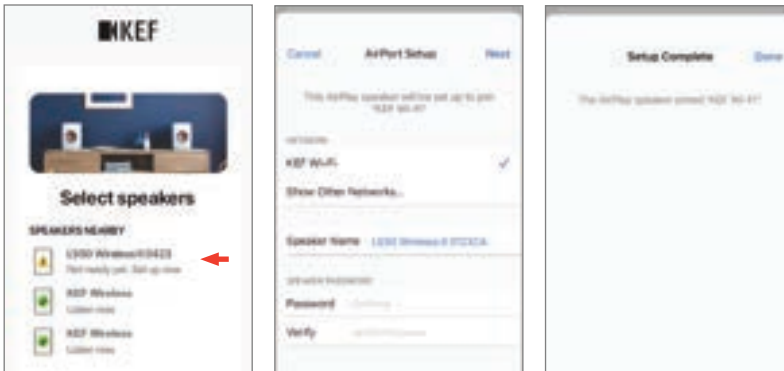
KEF

Select speakers

SPEAKERS NEARBY

LS50 Wireless II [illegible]
Not ready yet. Set up now

KEF Wireless
Listen now

KEF Wireless
Listen now

Cancel AirPort Setup Next

This AirPlay speaker will be set up to join "KEF Wi-Fi".

NETWORK

KEF Wi-Fi

Show Other Networks...

Speaker Name LS50 Wireless II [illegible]

SPEAKER PASSWORD

Password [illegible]

Verify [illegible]

Setup Complete Done

The AirPlay speaker joined "KEF Wi-Fi".